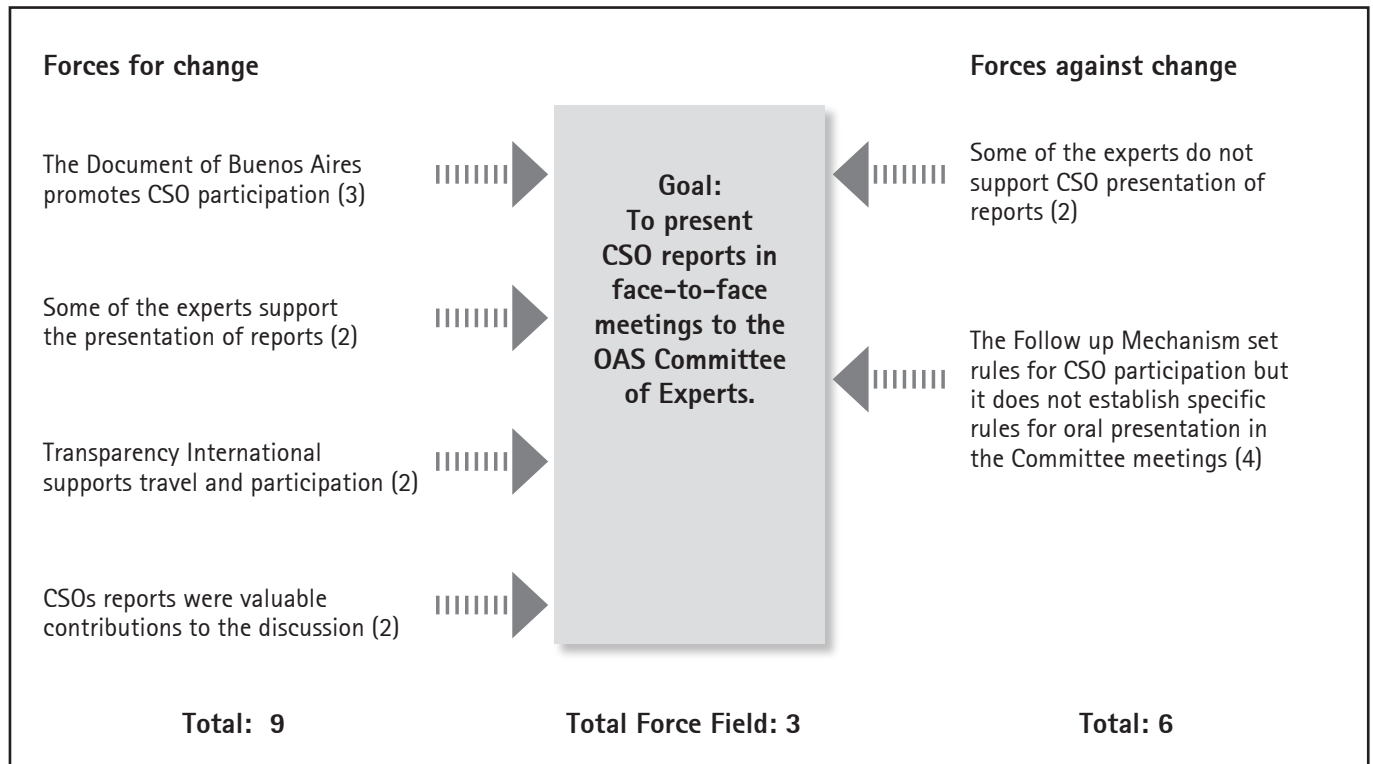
Forces for change

The Document of Buenos Aires promotes CSO participation (3)

Some of the experts support the presentation of reports (2)

Transparency International supports travel and participation (2)

CSOs reports were valuable contributions to the discussion (2)

Goal:
To present CSO reports in face-to-face meetings to the OAS Committee of Experts.

Forces against change

Some of the experts do not support CSO presentation of reports (2)

The Follow up Mechanism set rules for CSO participation but it does not establish specific rules for oral presentation in the Committee meetings (4)

Total: 9

Total Force Field: 3

Total: 6